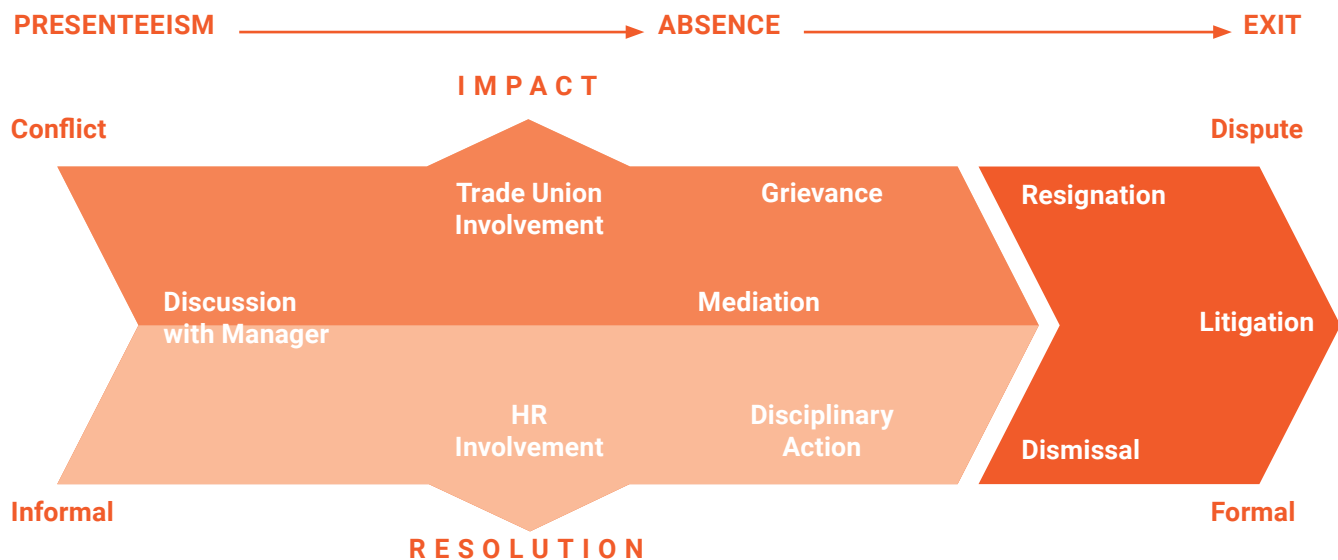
PRESENTEEISM ABSENCE EXIT

IMPACT

Conflict

Dispute

Trade Union Involvement

Grievance

Resignation

Discussion with Manager

Mediation

Litigation

HR Involvement

Disciplinary Action

Dismissal

Informal

Formal

RESOLUTION